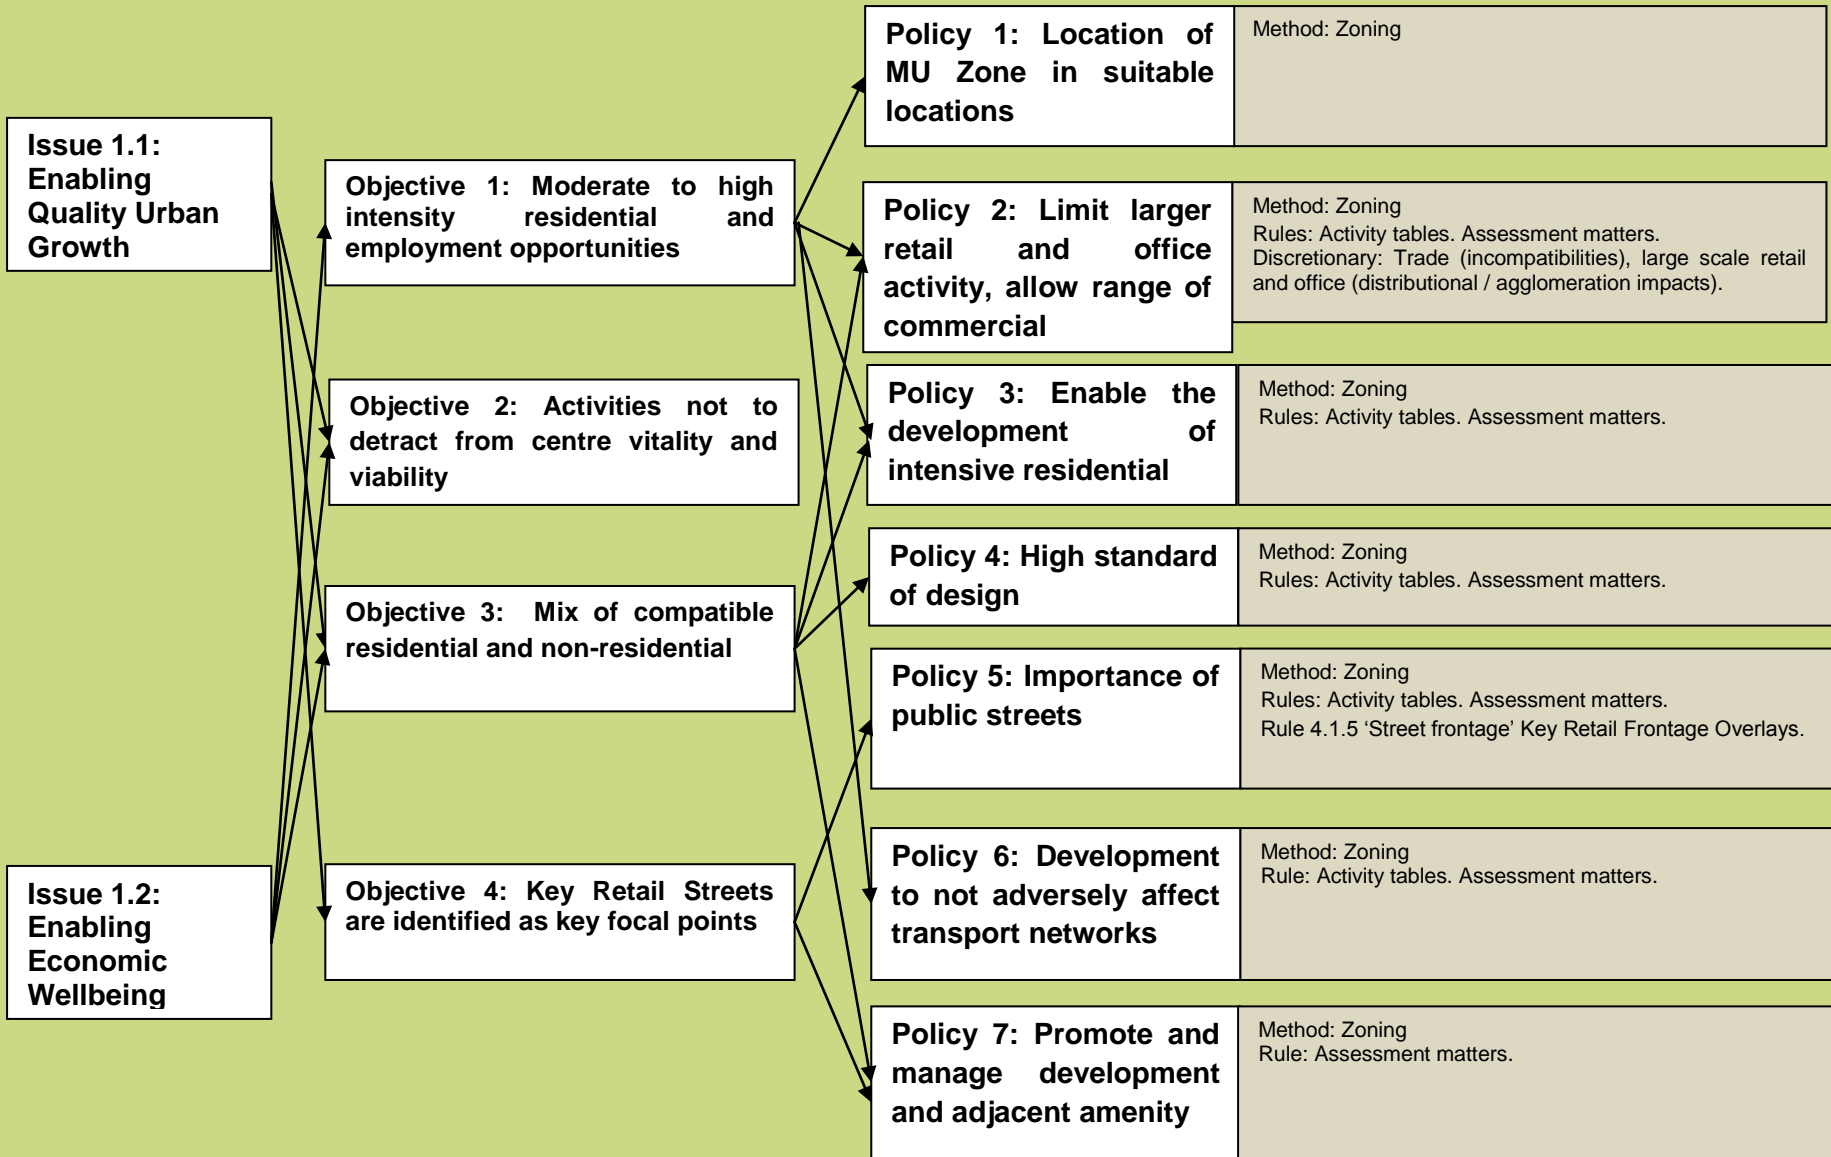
Issue 1.1: Enabling Quality Urban Growth

Issue 1.2: Enabling Economic Wellbeing

Objective 1: Moderate to high intensity residential and employment opportunities

Objective 2: Activities not to detract from centre vitality and viability

Objective 3: Mix of compatible residential and non-residential

Objective 4: Key Retail Streets are identified as key focal points

Policy 1: Location of MU Zone in suitable locations

Method: Zoning

Policy 2: Limit larger retail and office activity, allow range of commercial

Method: Zoning
Rules: Activity tables. Assessment matters.
Discretionary: Trade (incompatibilities), large scale retail and office (distributional / agglomeration impacts).

Policy 3: Enable the development of intensive residential

Method: Zoning
Rules: Activity tables. Assessment matters.

Policy 4: High standard of design

Method: Zoning
Rules: Activity tables. Assessment matters.

Policy 5: Importance of public streets

Method: Zoning
Rules: Activity tables. Assessment matters.
Rule 4.1.5 'Street frontage' Key Retail Frontage Overlays.

Policy 6: Development to not adversely affect transport networks

Method: Zoning
Rule: Activity tables. Assessment matters.

Policy 7: Promote and manage development and adjacent amenity

Method: Zoning
Rule: Assessment matters.